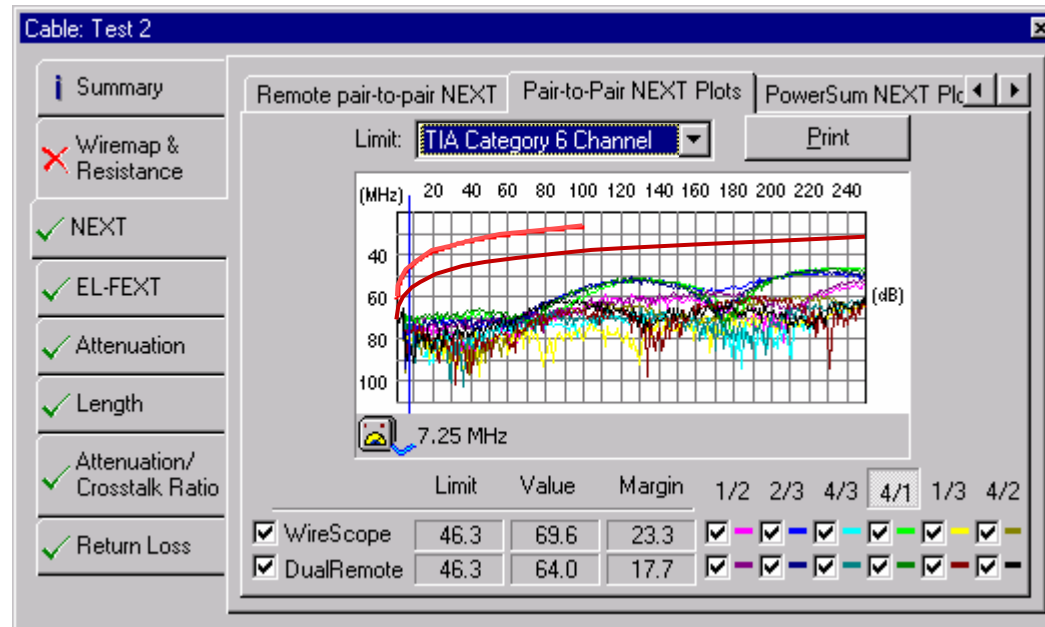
Cable: Test 2

Summary

Wiremap & Resistance

NEXT

EL-FEXT

Attenuation

Length

Attenuation/ Crosstalk Ratio

Return Loss

Remote pair-to-pair NEXT | Pair-to-Pair NEXT Plots | PowerSum NEXT Plo

Limit: TIA Category 6 Channel

Print

(MHz) 20 40 60 80 100 120 140 160 180 200 220 240

40
60
80
100

(dB)

7.25 MHz

| | Limit | Value | Margin |
|---|---|---|---|
| WireScope | 46.3 | 69.6 | 23.3 |
| DualRemote | 46.3 | 64.0 | 17.7 |

1/2 2/3 4/3 4/1 1/3 4/2